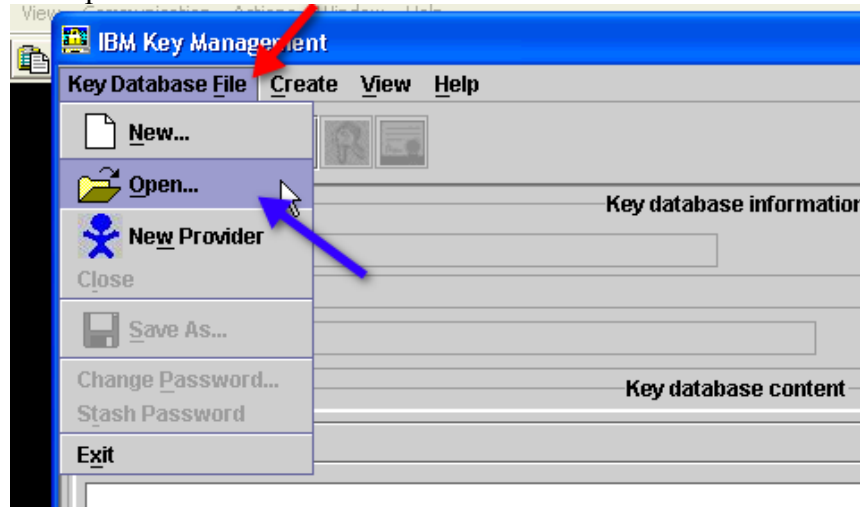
View Communication Actions Window Help

IBM Key Management

Key Database File Create View Help

New...

Open...

New Provider

Close

Save As...

Change Password...

Stash Password

Exit

Key database informatio

Key database content